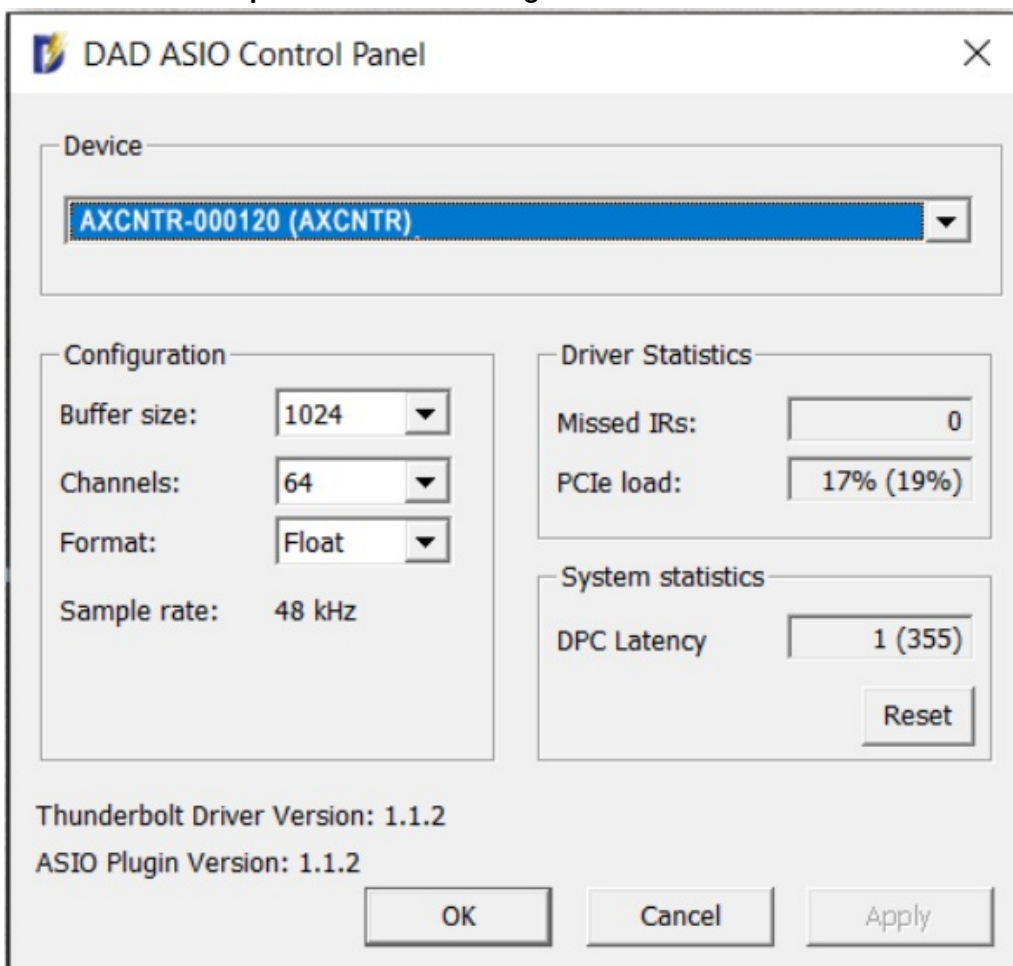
DAD ASIO Control Panel

×

Device

AXCNTR-000120 (AXCNTR)

Configuration

Buffer size: 1024

Channels: 64

Format: Float

Sample rate: 48 kHz

Driver Statistics

Missed IRs: 0

PCIe load: 17% (19%)

System statistics

DPC Latency 1 (355)

Reset

Thunderbolt Driver Version: 1.1.2

ASIO Plugin Version: 1.1.2

OK

Cancel

Apply